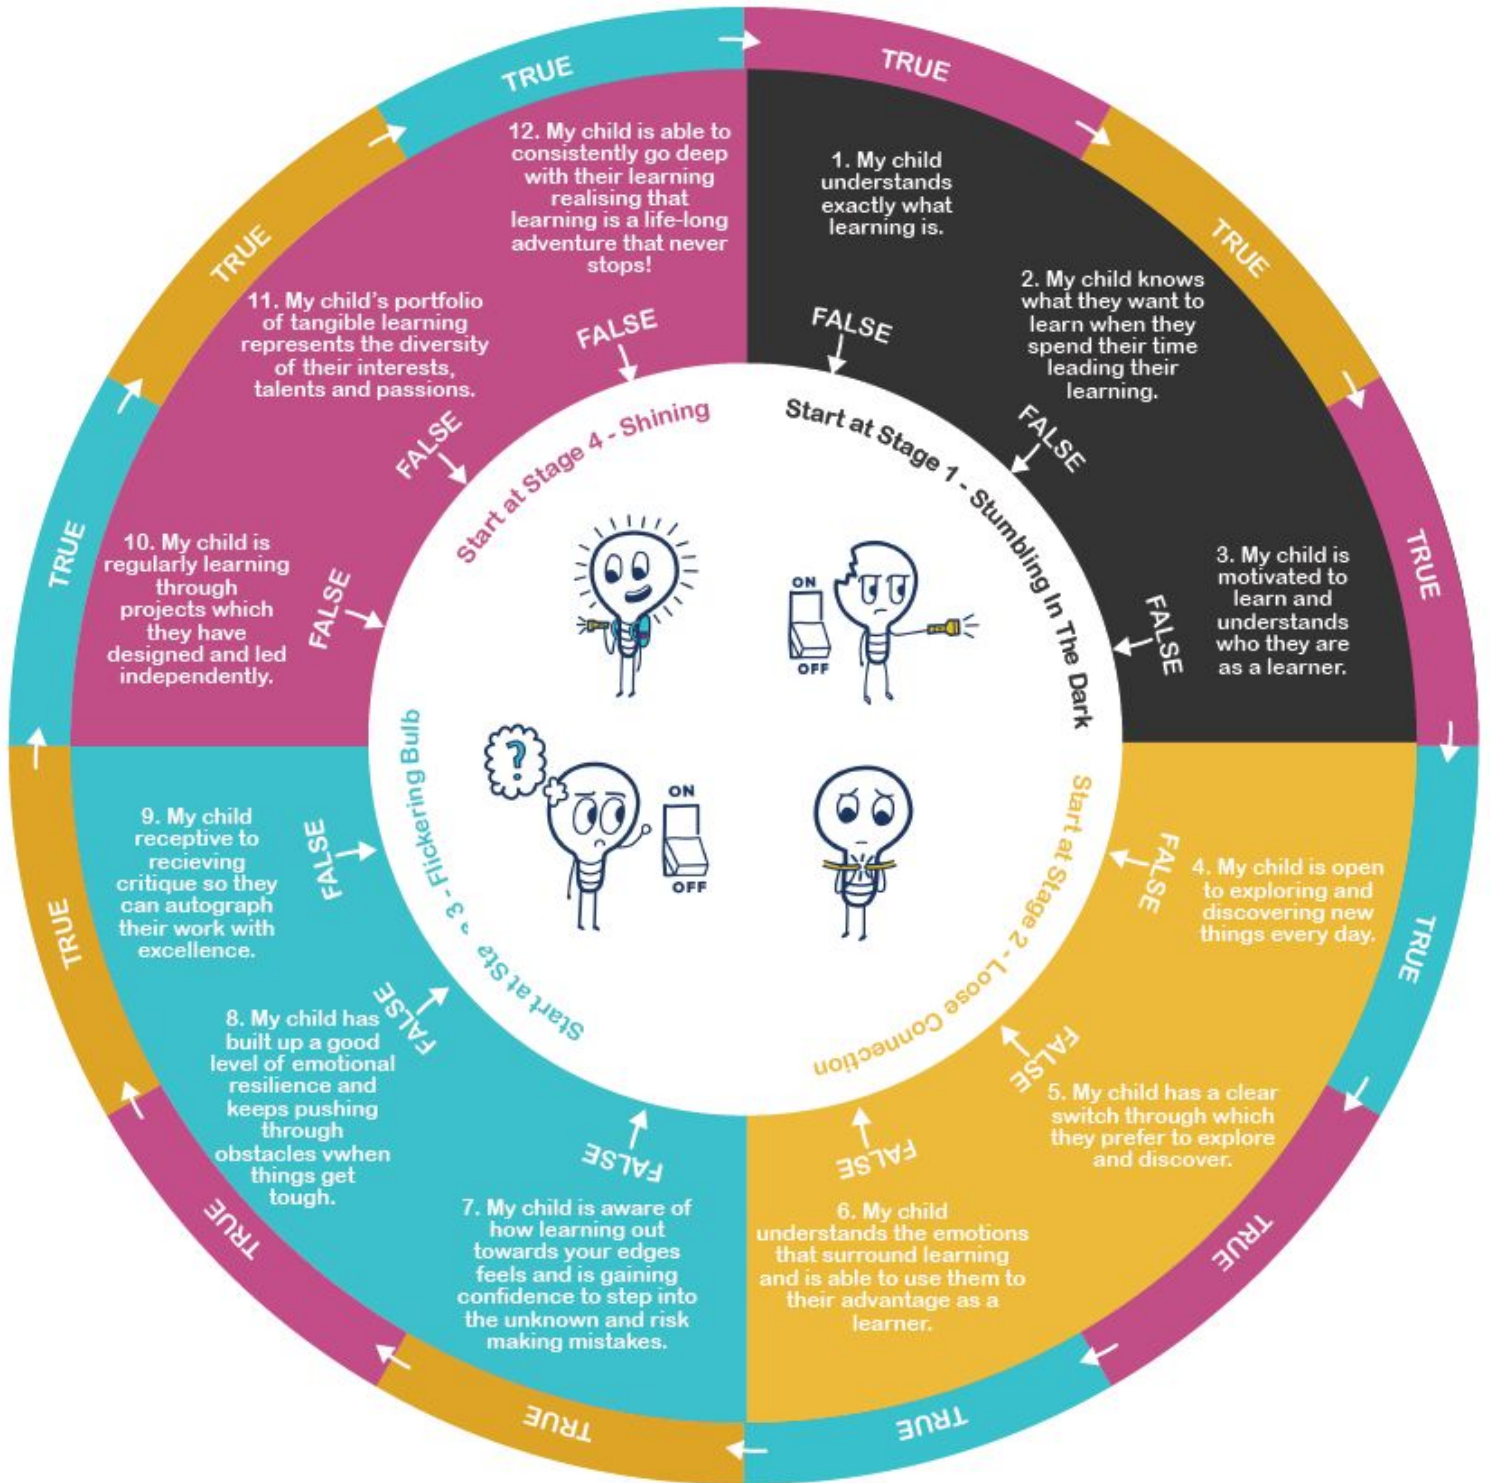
TRUE

1. My child understands exactly what learning is.

FALSE

TRUE

2. My child knows what they want to learn when they spend their time leading their learning.

FALSE

TRUE

3. My child is motivated to learn and understands who they are as a learner.

FALSE

Start at Stage 1 - Stumbling In The Dark

ON

OFF

TRUE

4. My child is open to exploring and discovering new things every day.

FALSE

TRUE

5. My child has a clear switch through which they prefer to explore and discover.

FALSE

TRUE

6. My child understands the emotions that surround learning and is able to use them to their advantage as a learner.

FALSE

Start at Stage 2 - Loose Connection

TRUE

7. My child is aware of how learning out towards your edges feels and is gaining confidence to step into the unknown and risk making mistakes.

FALSE

TRUE

8. My child has built up a good level of emotional resilience and keeps pushing through obstacles vwhen things get tough.

FALSE

TRUE

9. My child receptive to recieving critique so they can autograph their work with excellence.

FALSE

Start at Sta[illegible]e 3 - Flickering Bulb

ON

OFF

TRUE

10. My child is regularly learning through projects which they have designed and led independently.

FALSE

TRUE

11. My child's portfolio of tangible learning represents the diversity of their interests, talents and passions.

FALSE

TRUE

12. My child is able to consistently go deep with their learning realising that learning is a life-long adventure that never stops!

FALSE

Start at Stage 4 - Shining